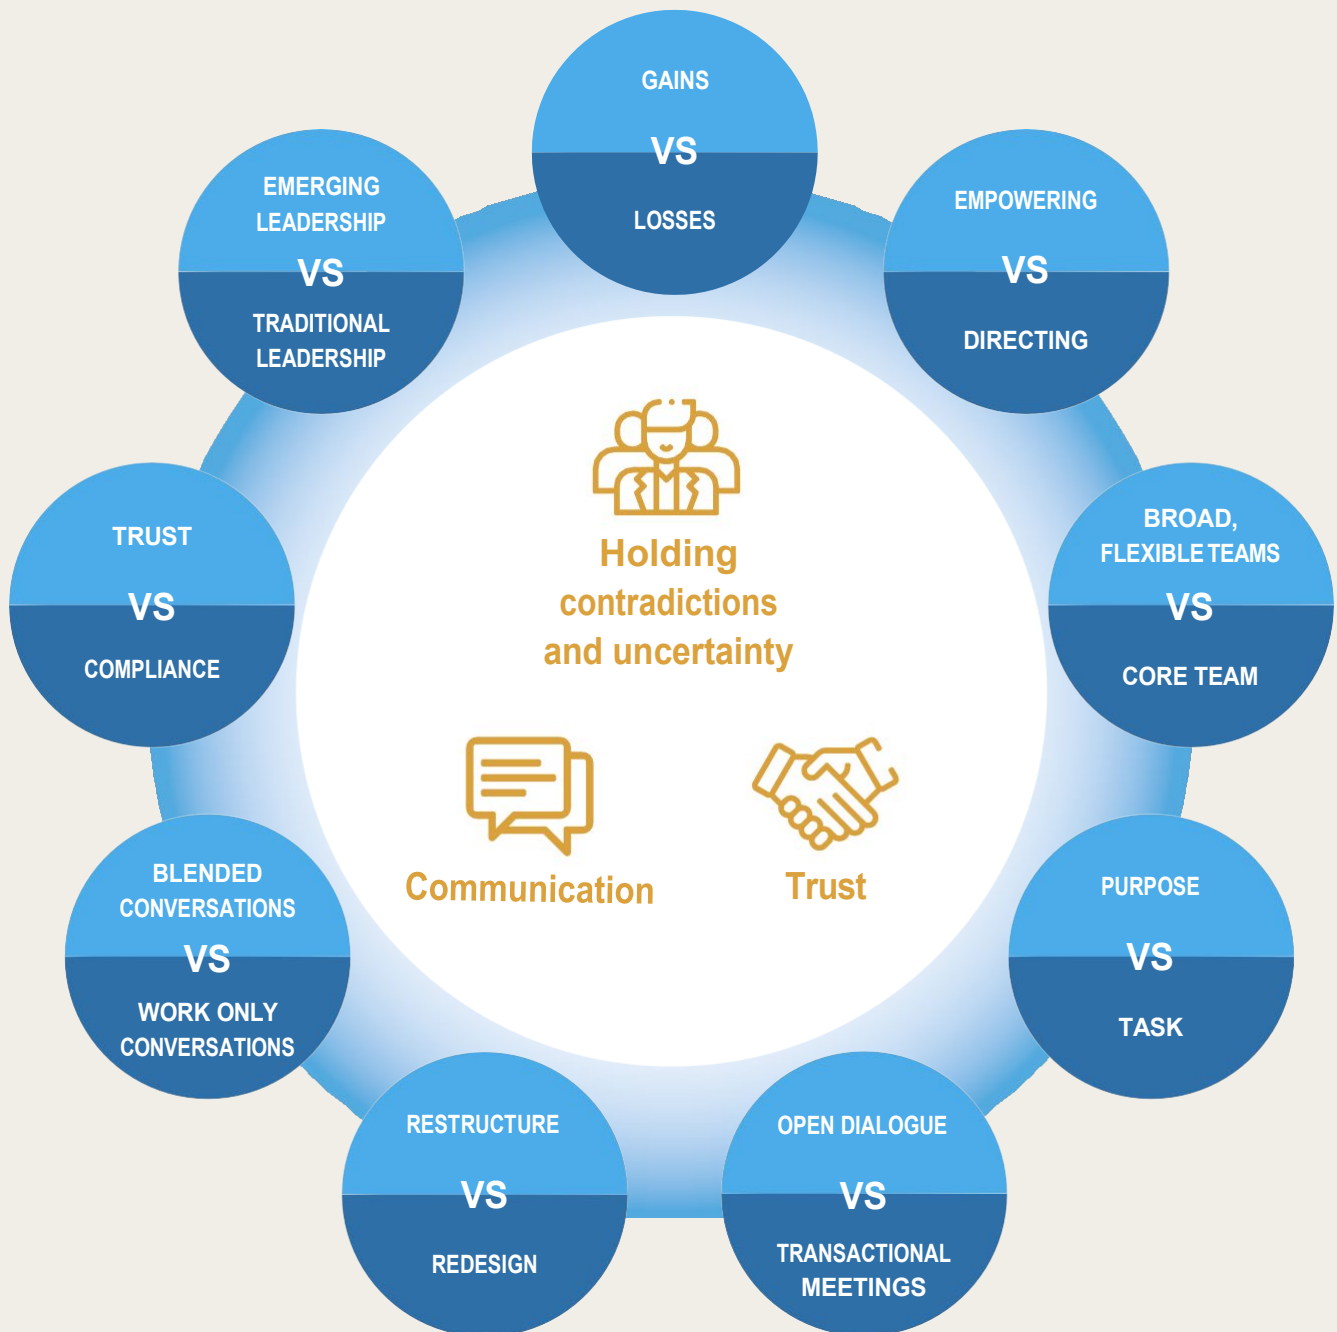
GAINS
VS
LOSSES

EMPOWERING
VS
DIRECTING

BROAD, FLEXIBLE TEAMS
VS
CORE TEAM

PURPOSE
VS
TASK

OPEN DIALOGUE
VS
TRANSACTIONAL MEETINGS

RESTRUCTURE
VS
REDESIGN

BLENDED CONVERSATIONS
VS
WORK ONLY CONVERSATIONS

TRUST
VS
COMPLIANCE

EMERGING LEADERSHIP
VS
TRADITIONAL LEADERSHIP

Holding contradictions and uncertainty

Communication

Trust